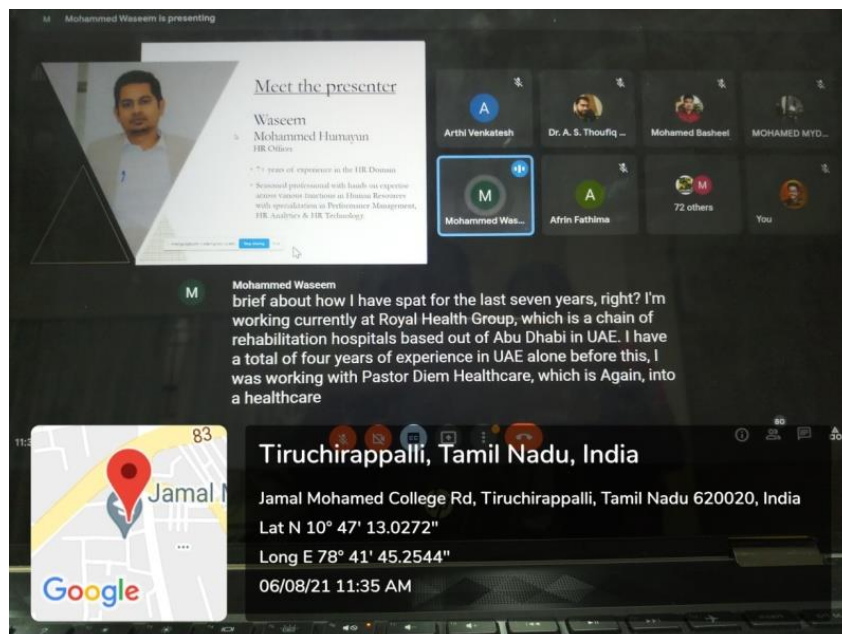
M Mohammed Waseem is presenting

Meet the presenter

Waseem
Mohammed Humayun
HR Officer

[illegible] years of experience in the HR Domain

Seasoned professional with hands on expertise across various functions in Human Resources with specialization in Performance Management, HR Analytics & HR Technology

Stop sharing

A
Arthi Venkatesh

Dr. A. S. Thoufiq ...

Mohamed Basheel

MOHAMED MYD...

M
Mohammed Was...

A
Afrin Fathima

M
72 others

You

M
Mohammed Waseem
brief about how I have spat for the last seven years, right? I'm working currently at Royal Health Group, which is a chain of rehabilitation hospitals based out of Abu Dhabi in UAE. I have a total of four years of experience in UAE alone before this, I was working with Pastor Diem Healthcare, which is Again, into a healthcare

11:3

80

83
Jamal M
Google

Tiruchirappalli, Tamil Nadu, India
Jamal Mohamed College Rd, Tiruchirappalli, Tamil Nadu 620020, India
Lat N 10° 47' 13.0272"
Long E 78° 41' 45.2544"
06/08/21 11:35 AM